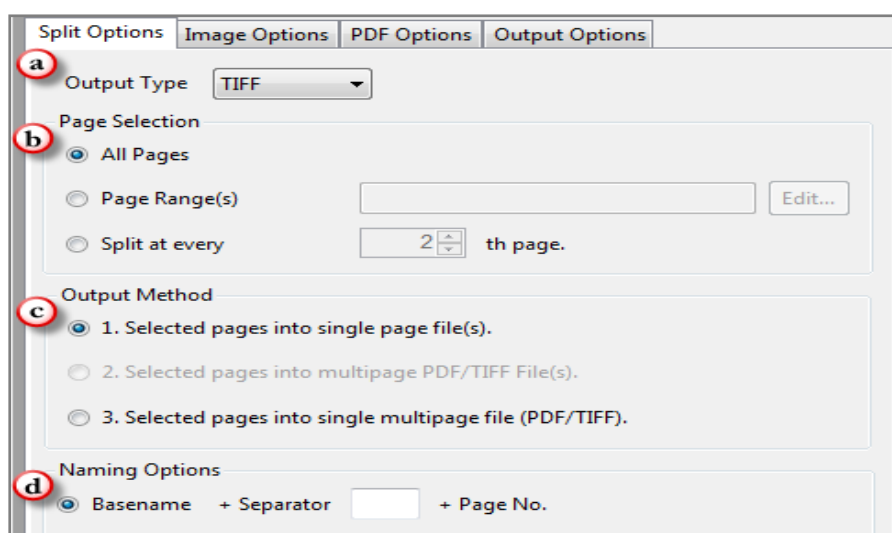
Split Options | Image Options | PDF Options | Output Options

a

Output Type TIFF

Page Selection

b

All Pages

Page Range(s) Edit...

Split at every 2 th page.

Output Method

c

1. Selected pages into single page file(s).

2. Selected pages into multipage PDF/TIFF File(s).

3. Selected pages into single multipage file (PDF/TIFF).

Naming Options

d

Basename + Separator + Page No.